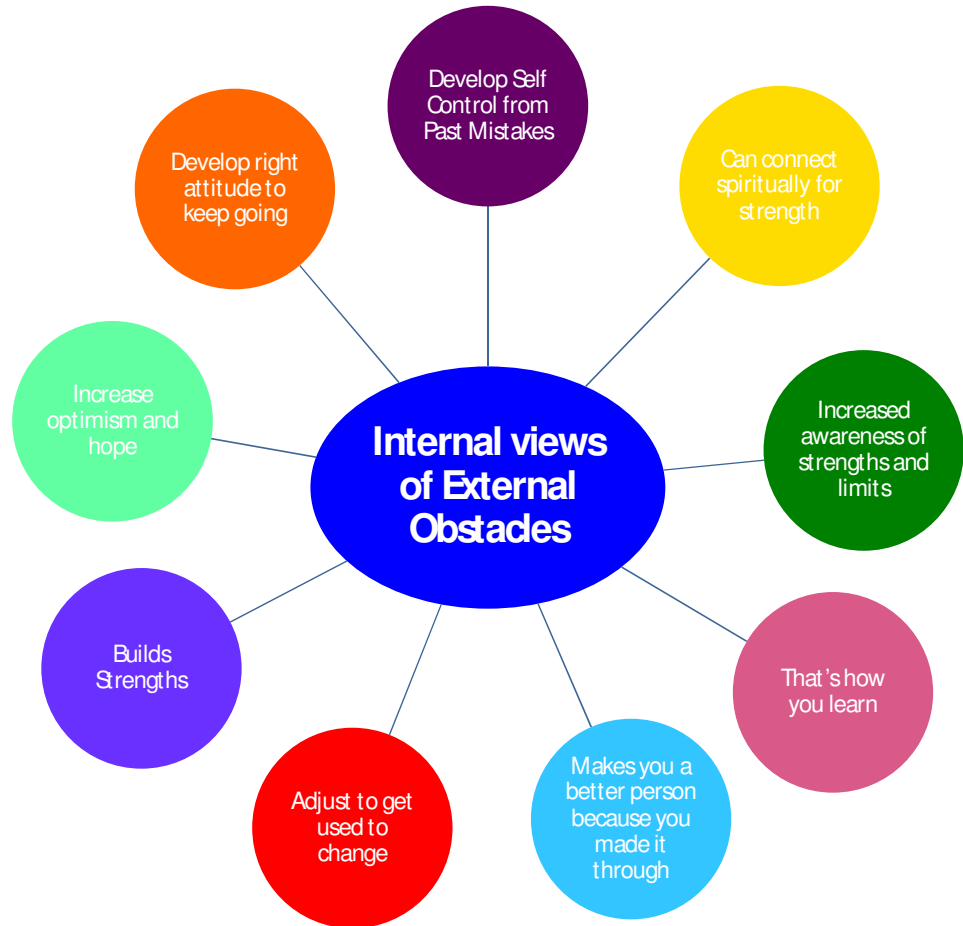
Internal views of External Obstacles

Develop Self Control from Past Mistakes

Can connect spiritually for strength

Increased awareness of strengths and limits

That's how you learn

Makes you a better person because you made it through

Adjust to get used to change

Builds Strengths

Increase optimism and hope

Develop right attitude to keep going